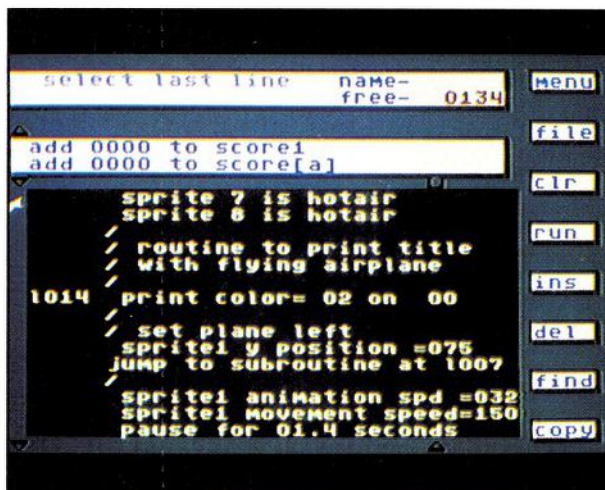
select last line name-
free- 0134

Menu

add 0000 to score1
add 0000 to score[a]

file

clr

sprite 7 is hotair
sprite 8 is hotair
/
/ routine to print title
/ with flying airplane
/
1014 print color= 02 on 00
/
/ set plane left
sprite1 y position =075
jump to subroutine at 1007
/
sprite1 animation spd =032
sprite1 movement speed=150
pause for 01.4 seconds

run

ins

del

find

copy